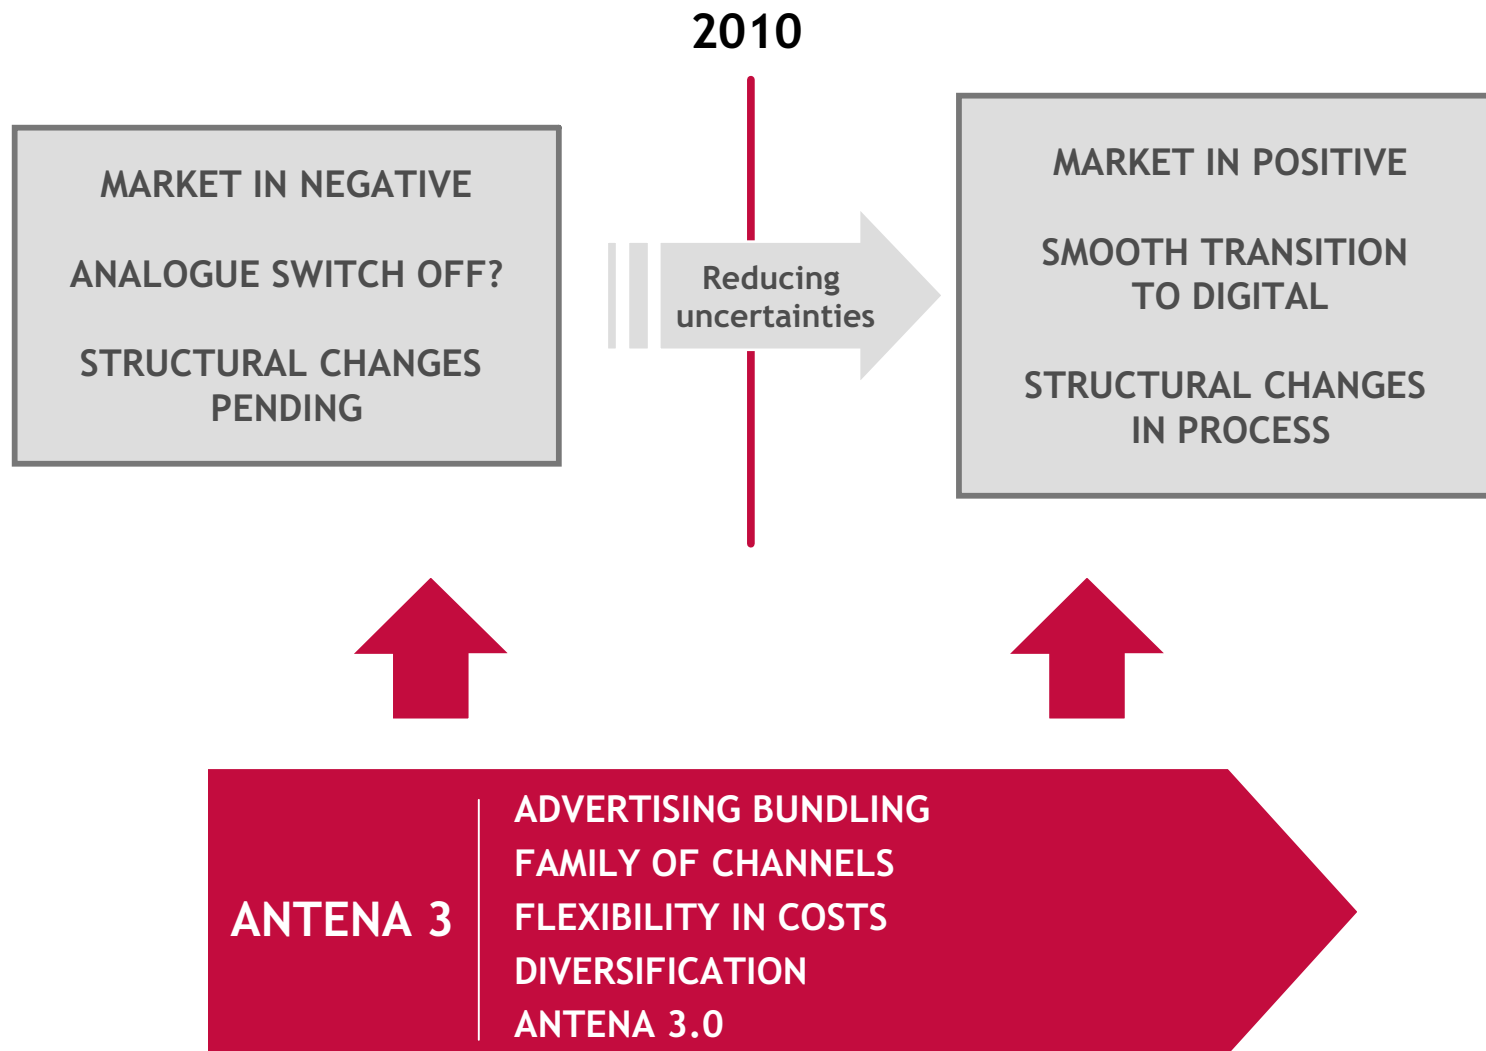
2010

MARKET IN NEGATIVE

ANALOGUE SWITCH OFF?

STRUCTURAL CHANGES PENDING

Reducing uncertainties

MARKET IN POSITIVE

SMOOTH TRANSITION TO DIGITAL

STRUCTURAL CHANGES IN PROCESS

ANTENA 3

ADVERTISING BUNDLING
FAMILY OF CHANNELS
FLEXIBILITY IN COSTS
DIVERSIFICATION
ANTENA 3.0